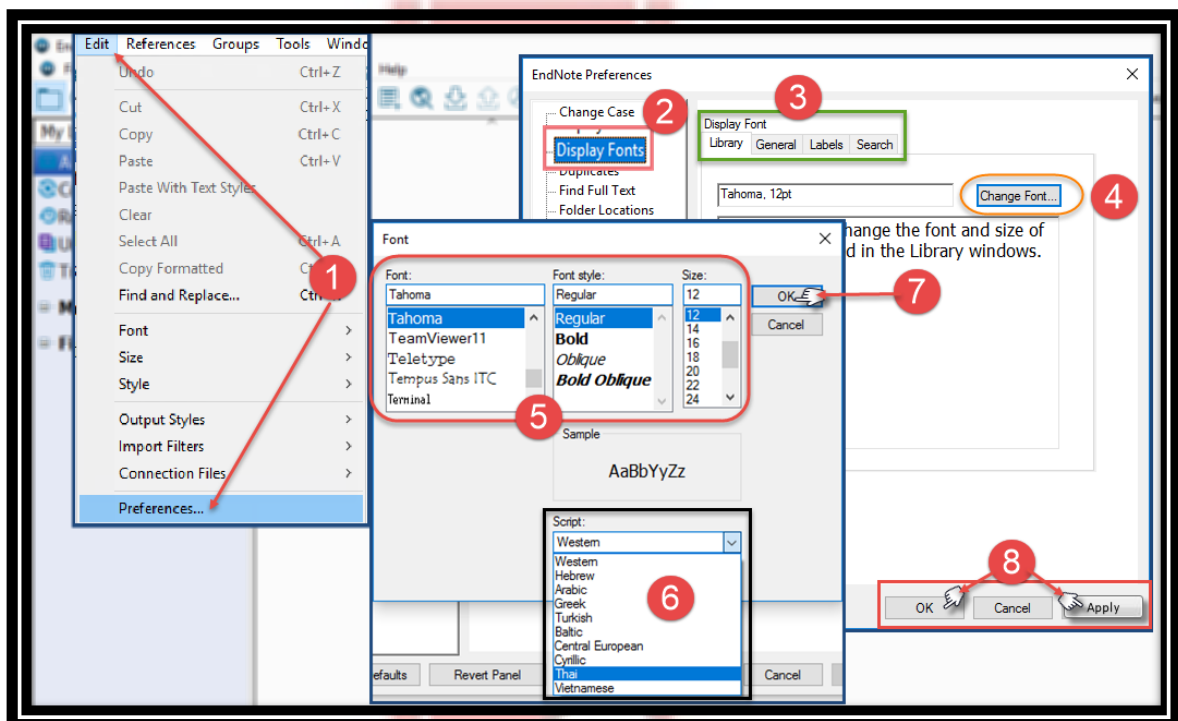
Edit References Groups Tools Windo

Undo Ctrl+Z
Cut Ctrl+X
Copy Ctrl+C
Paste Ctrl+V
Paste With Text Styles
Clear
Select All Ctrl+A
Copy Formatted Ct
Find and Replace... Ctrl
Font
Size
Style
Output Styles
Import Filters
Connection Files
Preferences...

1

Help

EndNote Preferences

Change Case
Display Fonts
Duplicates
Find Full Text
Folder Locations

2

3

Display Font
Library General Labels Search

Tahoma, 12pt
Change Font...

4

hange the font and size of
d in the Library windows.

Font

Font:
Tahoma
Tahoma
TeamViewer11
Teletype
Tempus Sans ITC
Terminal

Font style:
Regular
Regular
Bold
Oblique
Bold Oblique

Size:
12
12
14
16
18
20
22
24

OK
Cancel

7

5

Sample
AaBbYyZz

Script:
Western
Western
Hebrew
Arabic
Greek
Turkish
Baltic
Central European
Cyrillic
Thai
Vietnamese

6

8

OK Cancel Apply

efaults Revert Panel Cancel